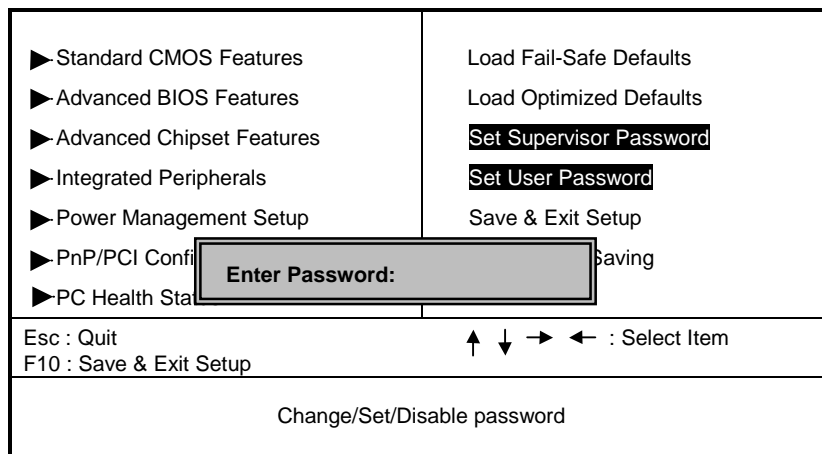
Standard CMOS Features

Advanced BIOS Features

Advanced Chipset Features

Integrated Peripherals

Power Management Setup

PnP/PCI Confi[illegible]

PC Health Sta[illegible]

Load Fail-Safe Defaults

Load Optimized Defaults

Set Supervisor Password

Set User Password

Save & Exit Setup

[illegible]Saving

Enter Password:

Esc : Quit
F10 : Save & Exit Setup

↑ ↓ → ← : Select Item

Change/Set/Disable password